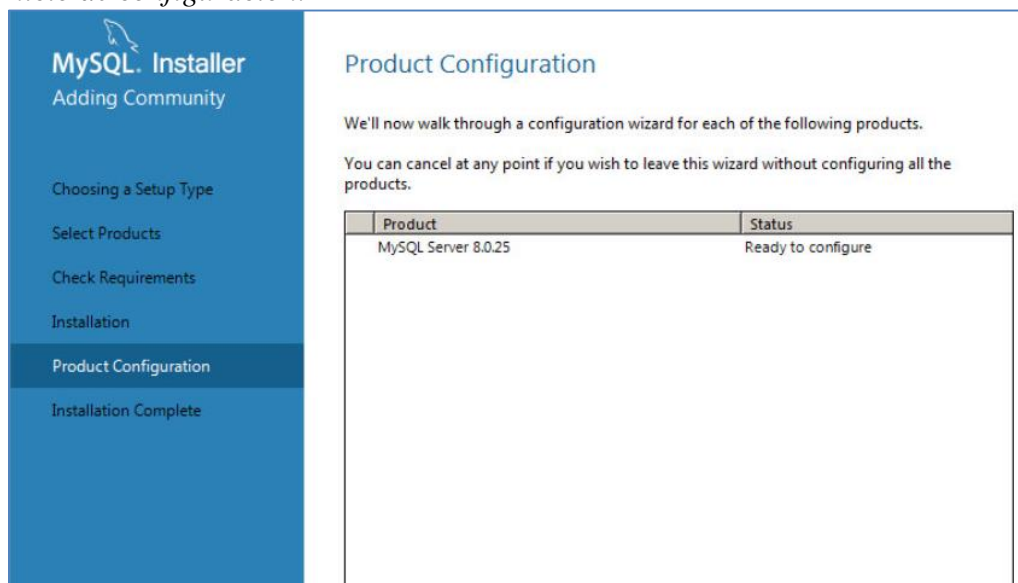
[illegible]

MySQL. Installer
Adding Community

Choosing a Setup Type

Select Products

Check Requirements

Installation

Product Configuration

Installation Complete

Product Configuration

We'll now walk through a configuration wizard for each of the following products.

You can cancel at any point if you wish to leave this wizard without configuring all the products.

| Product | Status |
|---|---|
| MySQL Server 8.0.25 | Ready to configure |